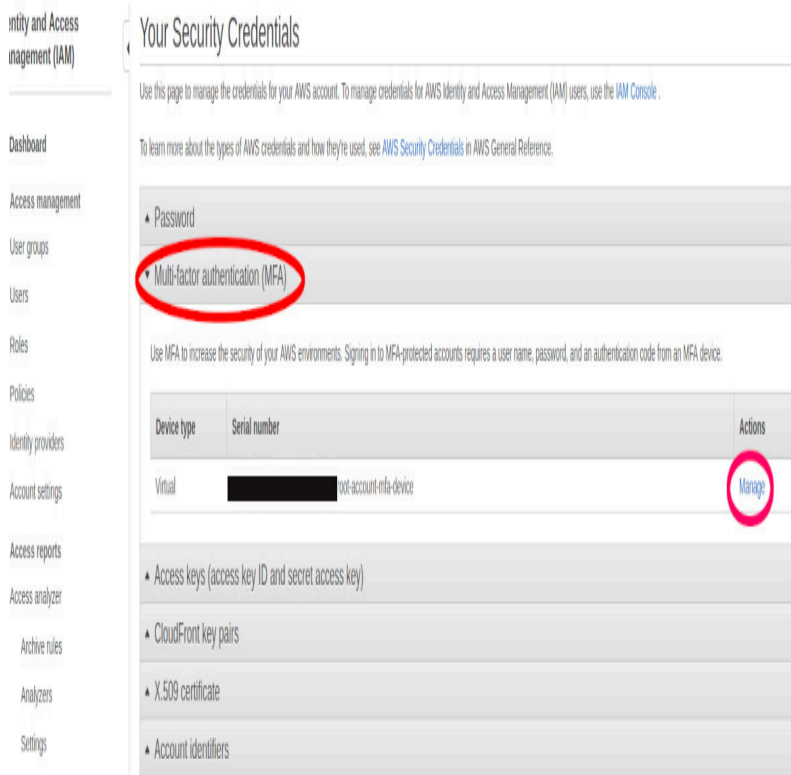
entity and Access
nagement (IAM)

Dashboard

Access management

User groups

Users

Roles

Policies

Identity providers

Account settings

Access reports

Access analyzer

Archive rules

Analyzers

Settings

Your Security Credentials

Use this page to manage the credentials for your AWS account. To manage credentials for AWS Identity and Access Management (IAM) users, use the IAM Console .

To learn more about the types of AWS credentials and how they're used, see AWS Security Credentials in AWS General Reference.

▸ Password

▾ Multi-factor authentication (MFA)

Use MFA to increase the security of your AWS environments. Signing in to MFA-protected accounts requires a user name, password, and an authentication code from an MFA device.

| Device type | Serial number | Actions |
|---|---|---|
| Virtual | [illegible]root-account-mfa-device | Manage |

▸ Access keys (access key ID and secret access key)

▸ CloudFront key pairs

▸ X.509 certificate

▸ Account identifiers